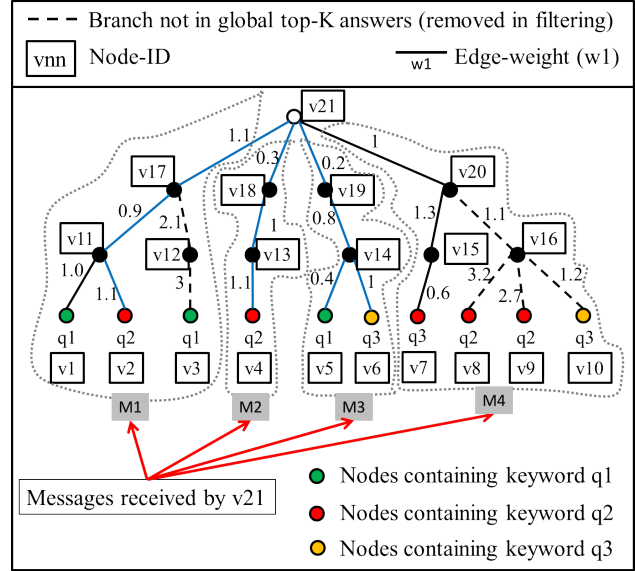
Branch not in global top-K answers (removed in filtering)

vnn Node-ID

w1 Edge-weight (w1)

v21

1.1

0.3

0.2

1

v17

v18

v19

v20

0.9

2.1

1

0.8

1.3

1.1

v11

v12

v13

v14

v15

v16

1.0

1.1

3

1.1

0.4

1

0.6

3.2

2.7

1.2

q1

q2

q1

q2

q1

q3

q3

q2

q2

q3

v1

v2

v3

v4

v5

v6

v7

v8

v9

v10

M1

M2

M3

M4

Messages received by v21

Nodes containing keyword q1

Nodes containing keyword q2

Nodes containing keyword q3